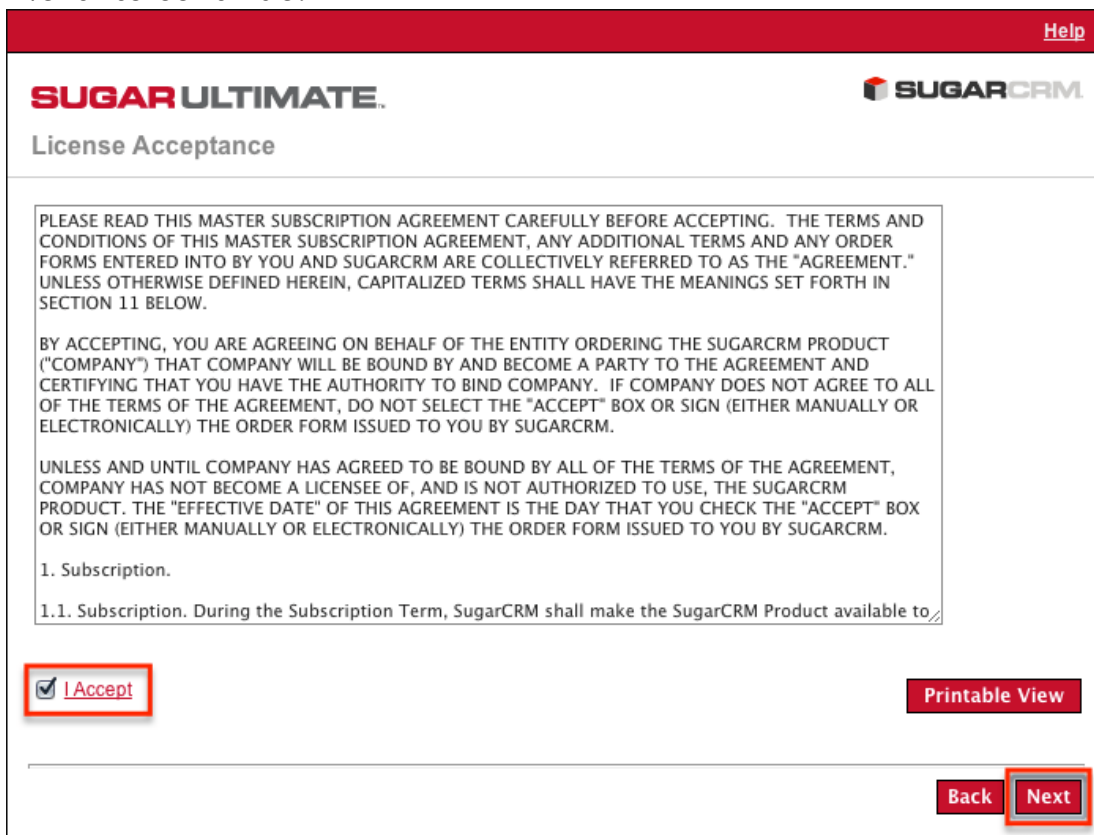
Help

SUGAR ULTIMATE.

SUGARCRM.

License Acceptance

PLEASE READ THIS MASTER SUBSCRIPTION AGREEMENT CAREFULLY BEFORE ACCEPTING. THE TERMS AND CONDITIONS OF THIS MASTER SUBSCRIPTION AGREEMENT, ANY ADDITIONAL TERMS AND ANY ORDER FORMS ENTERED INTO BY YOU AND SUGARCRM ARE COLLECTIVELY REFERRED TO AS THE "AGREEMENT." UNLESS OTHERWISE DEFINED HEREIN, CAPITALIZED TERMS SHALL HAVE THE MEANINGS SET FORTH IN SECTION 11 BELOW.

BY ACCEPTING, YOU ARE AGREEING ON BEHALF OF THE ENTITY ORDERING THE SUGARCRM PRODUCT ("COMPANY") THAT COMPANY WILL BE BOUND BY AND BECOME A PARTY TO THE AGREEMENT AND CERTIFYING THAT YOU HAVE THE AUTHORITY TO BIND COMPANY. IF COMPANY DOES NOT AGREE TO ALL OF THE TERMS OF THE AGREEMENT, DO NOT SELECT THE "ACCEPT" BOX OR SIGN (EITHER MANUALLY OR ELECTRONICALLY) THE ORDER FORM ISSUED TO YOU BY SUGARCRM.

UNLESS AND UNTIL COMPANY HAS AGREED TO BE BOUND BY ALL OF THE TERMS OF THE AGREEMENT, COMPANY HAS NOT BECOME A LICENSEE OF, AND IS NOT AUTHORIZED TO USE, THE SUGARCRM PRODUCT. THE "EFFECTIVE DATE" OF THIS AGREEMENT IS THE DAY THAT YOU CHECK THE "ACCEPT" BOX OR SIGN (EITHER MANUALLY OR ELECTRONICALLY) THE ORDER FORM ISSUED TO YOU BY SUGARCRM.

1. Subscription.

1.1. Subscription. During the Subscription Term, SugarCRM shall make the SugarCRM Product available to

I Accept

Printable View

Back Next